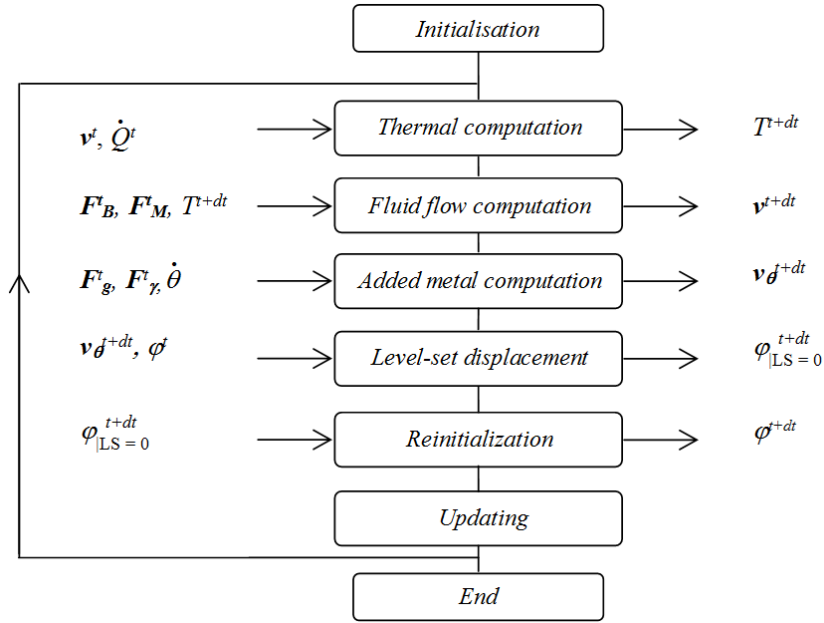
Initialisation

$\boldsymbol{v}^t$, $\dot{Q}^t$

Thermal computation

$T^{t+dt}$

$\boldsymbol{F}^t_{\boldsymbol{B}}$, $\boldsymbol{F}^t_{\boldsymbol{M}}$, $T^{t+dt}$

Fluid flow computation

$\boldsymbol{v}^{t+dt}$

$\boldsymbol{F}^t_{\boldsymbol{g}}$, $\boldsymbol{F}^t_{\gamma}$, $\dot{\theta}$

Added metal computation

$\boldsymbol{v}_{\boldsymbol{\theta}}^{t+dt}$

$\boldsymbol{v}_{\boldsymbol{\theta}}^{t+dt}$, $\varphi^t$

Level-set displacement

$\varphi^{t+dt}_{|\mathrm{LS}=0}$

$\varphi^{t+dt}_{|\mathrm{LS}=0}$

Reinitialization

$\varphi^{t+dt}$

Updating

End